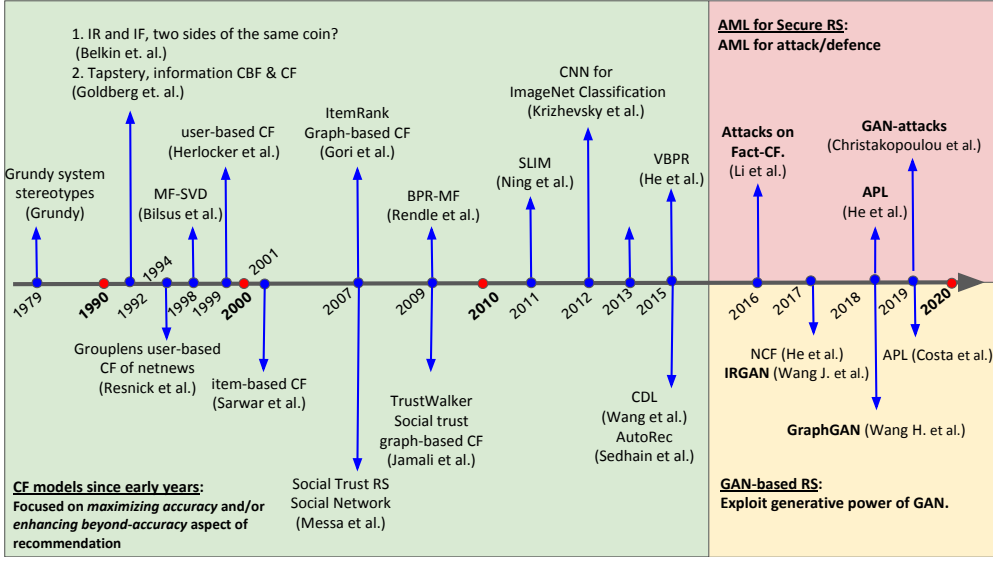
1. IR and IF, two sides of the same coin?
(Belkin et. al.)
2. Tapstery, information CBF & CF
(Goldberg et. al.)

Grundy system
stereotypes
(Grundy)

MF-SVD
(Bilsus et al.)

user-based CF
(Herlocker et al.)

ItemRank
Graph-based CF
(Gori et al.)

BPR-MF
(Rendle et al.)

SLIM
(Ning et al.)

CNN for
ImageNet Classification
(Krizhevsky et al.)

VBPR
(He et al.)

AML for Secure RS:
AML for attack/defence

Attacks on
Fact-CF.
(Li et al.)

GAN-attacks
(Christakopoulou et al.)

APL
(He et al.)

1979 1990 1992 1994 1998 1999 2000 2001 2007 2009 2010 2011 2012 2013 2015 2016 2017 2018 2019 2020

Grouplens user-based
CF of netnews
(Resnick et al.)

item-based CF
(Sarwar et al.)

Social Trust RS
Social Network
(Messa et al.)

TrustWalker
Social trust
graph-based CF
(Jamali et al.)

CDL
(Wang et al.)
AutoRec
(Sedhain et al.)

NCF (He et al.)
IRGAN (Wang J. et al.)

APL (Costa et al.)

GraphGAN (Wang H. et al.)

CF models since early years:
Focused on maximizing accuracy and/or enhancing beyond-accuracy aspect of recommendation

GAN-based RS:
Exploit generative power of GAN.